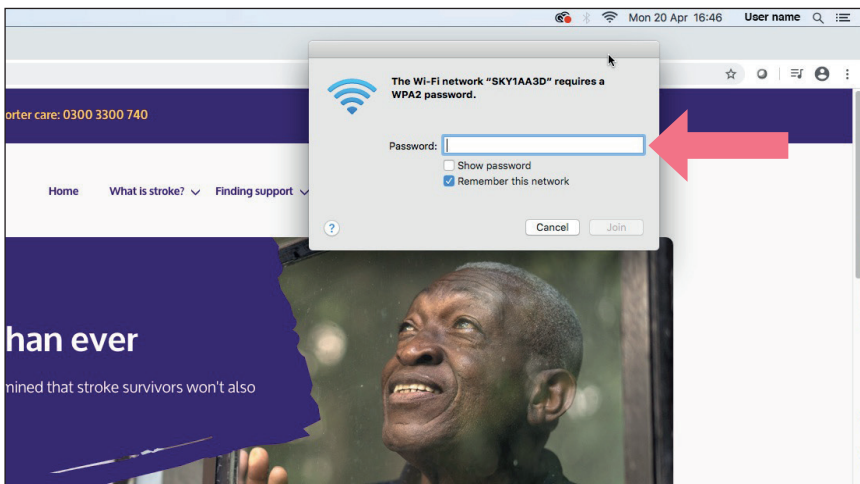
Mon 20 Apr 16:46 User name

The Wi-Fi network "SKY1AA3D" requires a WPA2 password.

Password:

Show password

Remember this network

?

Cancel

Join

orter care: 0300 3300 740

Home

What is stroke?

Finding support

han ever

mined that stroke survivors won't also